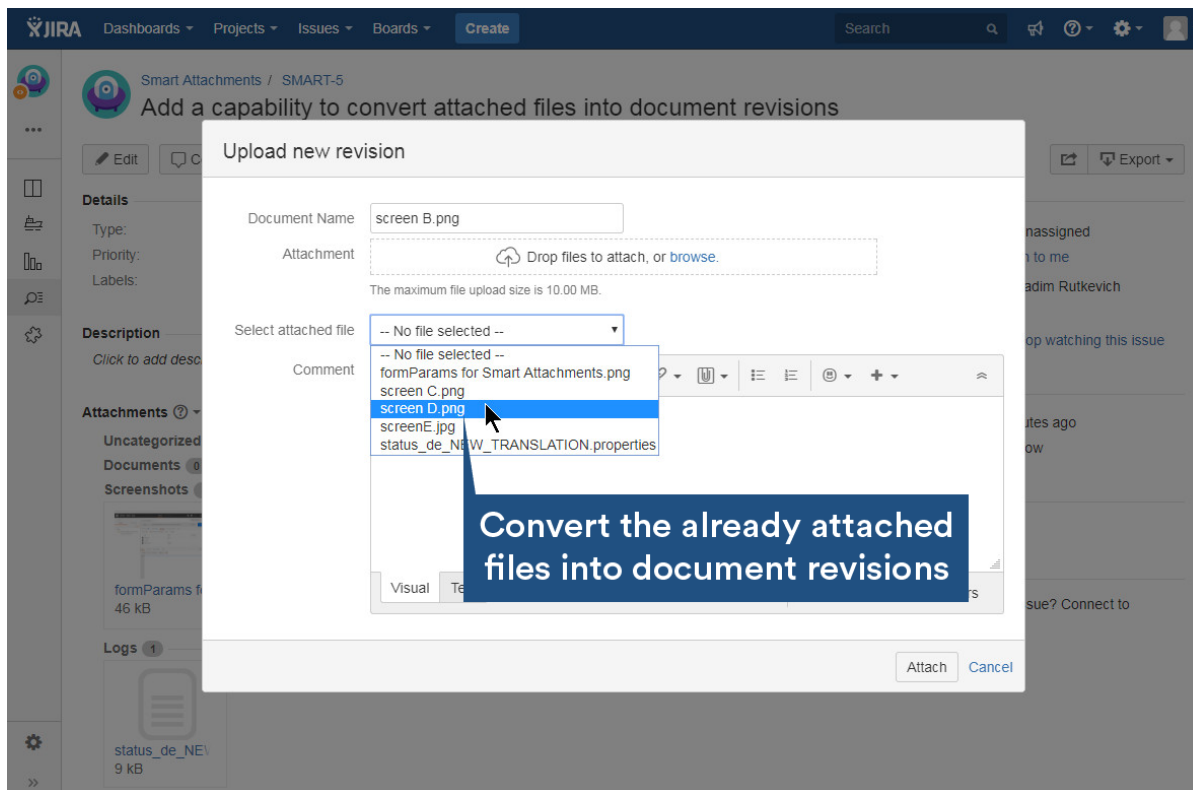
JIRA Dashboards Projects Issues Boards Create Search

Smart Attachments / SMART-5

Add a capability to convert attached files into document revisions

Edit C

Export

Details

Type:

Priority:

Labels:

Description

Click to add desc

Attachments

Uncategorized

Documents 0

Screenshots

formParams f

46 kB

Logs 1

status_de_NE

9 kB

nassigned

n to me

adim Rutkevich

op watching this issue

utes ago

ow

sue? Connect to

Upload new revision

Document Name screen B.png

Attachment Drop files to attach, or browse.

The maximum file upload size is 10.00 MB.

Select attached file -- No file selected --

-- No file selected --

formParams for Smart Attachments.png

screen C.png

screen D.png

screenE.jpg

status_de_NEW_TRANSLATION.properties

Comment

Visual Te

rs

Convert the already attached files into document revisions

Attach Cancel